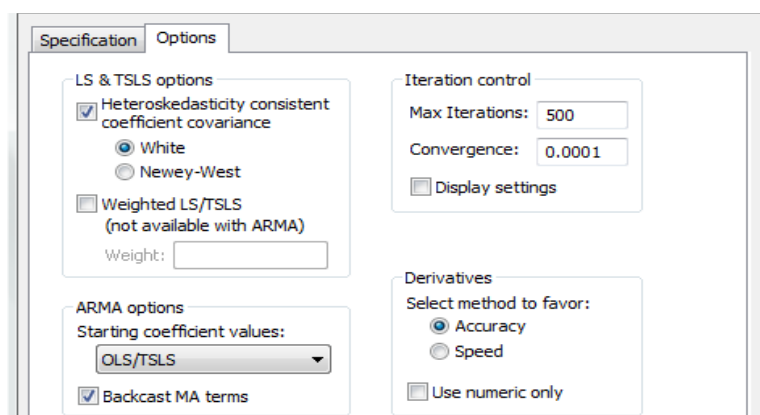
Specification Options

LS & TSLS options
Heteroskedasticity consistent coefficient covariance
White
Newey-West
Weighted LS/TSLS (not available with ARMA)
Weight:

ARMA options
Starting coefficient values:
OLS/TSLS
Backcast MA terms

Iteration control
Max Iterations: 500
Convergence: 0.0001
Display settings

Derivatives
Select method to favor:
Accuracy
Speed
Use numeric only